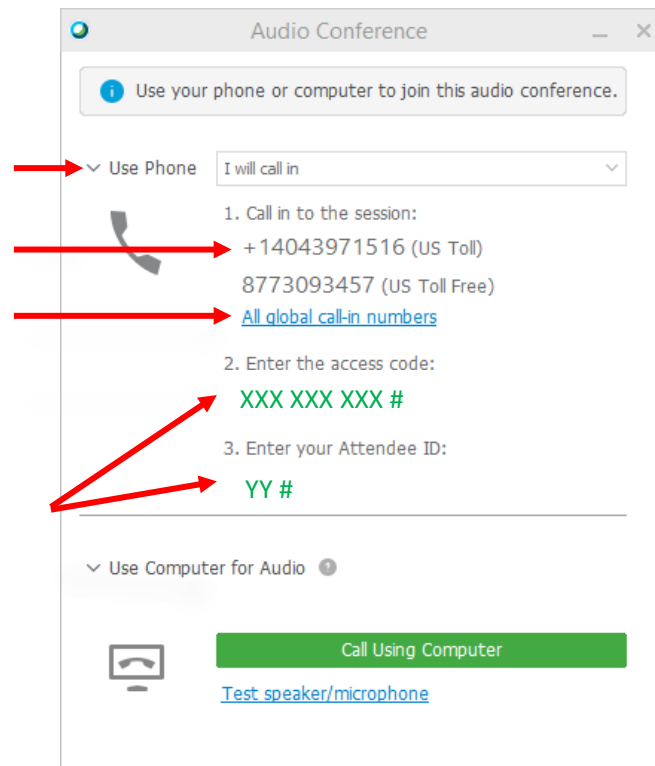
Audio Conference

Use your phone or computer to join this audio conference.

Use Phone

I will call in

1. Call in to the session:

+14043971516 (US Toll)

8773093457 (US Toll Free)

All global call-in numbers

2. Enter the access code:

XXX XXX XXX #

3. Enter your Attendee ID:

YY #

Use Computer for Audio

Call Using Computer

Test speaker/microphone